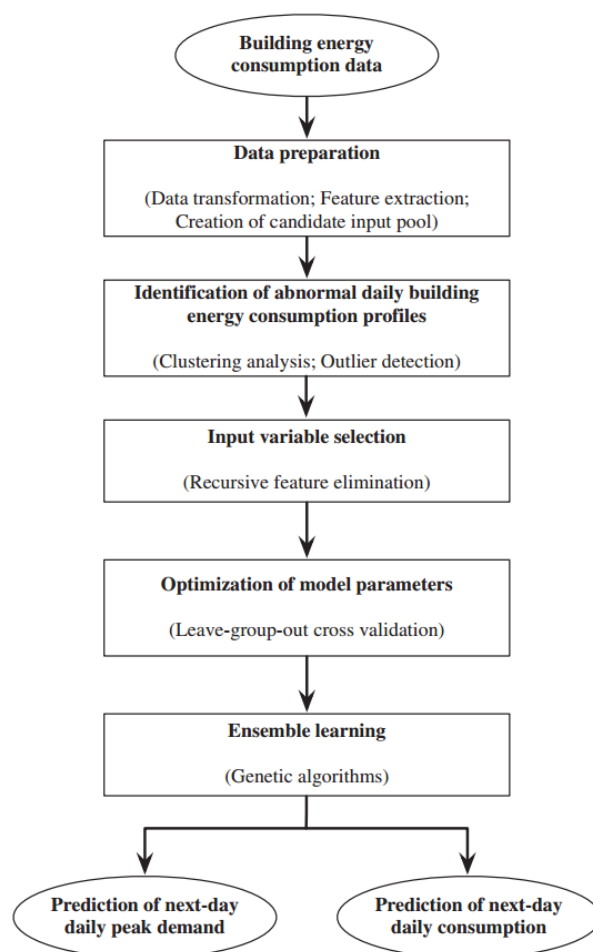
Building energy consumption data

Data preparation

(Data transformation; Feature extraction; Creation of candidate input pool)

Identification of abnormal daily building energy consumption profiles

(Clustering analysis; Outlier detection)

Input variable selection

(Recursive feature elimination)

Optimization of model parameters

(Leave-group-out cross validation)

Ensemble learning

(Genetic algorithms)

Prediction of next-day daily peak demand

Prediction of next-day daily consumption